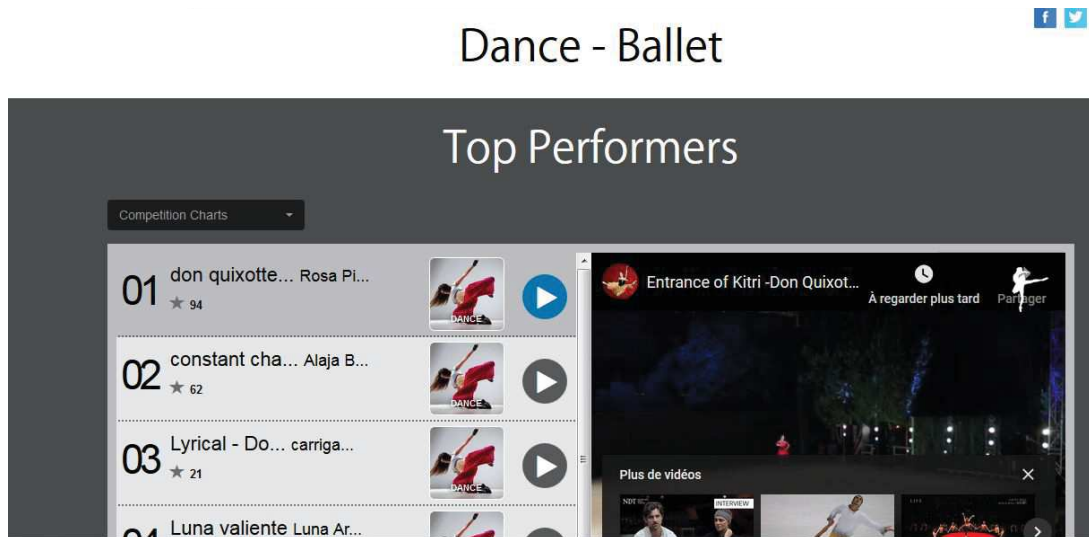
f

Dance - Ballet

Top Performers

Competition Charts

01 don quixotte... Rosa Pi...
★ 94
DANCE

02 constant cha... Alaja B...
★ 62
DANCE

03 Lyrical - Do... carriga...
★ 21
DANCE

04 Luna valiente Luna Ar...

Entrance of Kitri -Don Quixot...

À regarder plus tard

Partager

Plus de vidéos

NDT

INTERVIEW